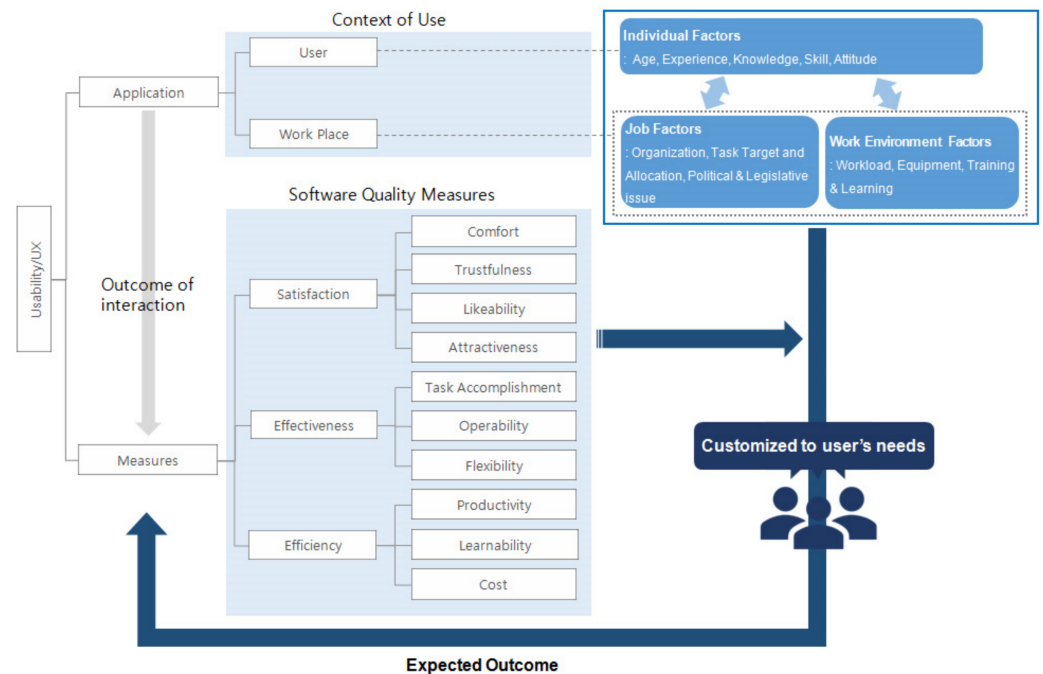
Context of Use

User

Application

Work Place

Individual Factors
: Age, Experience, Knowledge, Skill, Attitude

Job Factors
: Organization, Task Target and Allocation, Political & Legislative issue

Work Environment Factors
: Workload, Equipment, Training & Learning

Usability/UX

Software Quality Measures

Outcome of interaction

Satisfaction

Comfort

Trustfulness

Likeability

Attractiveness

Effectiveness

Task Accomplishment

Operability

Flexibility

Measures

Efficiency

Productivity

Learnability

Cost

Customized to user's needs

Expected Outcome